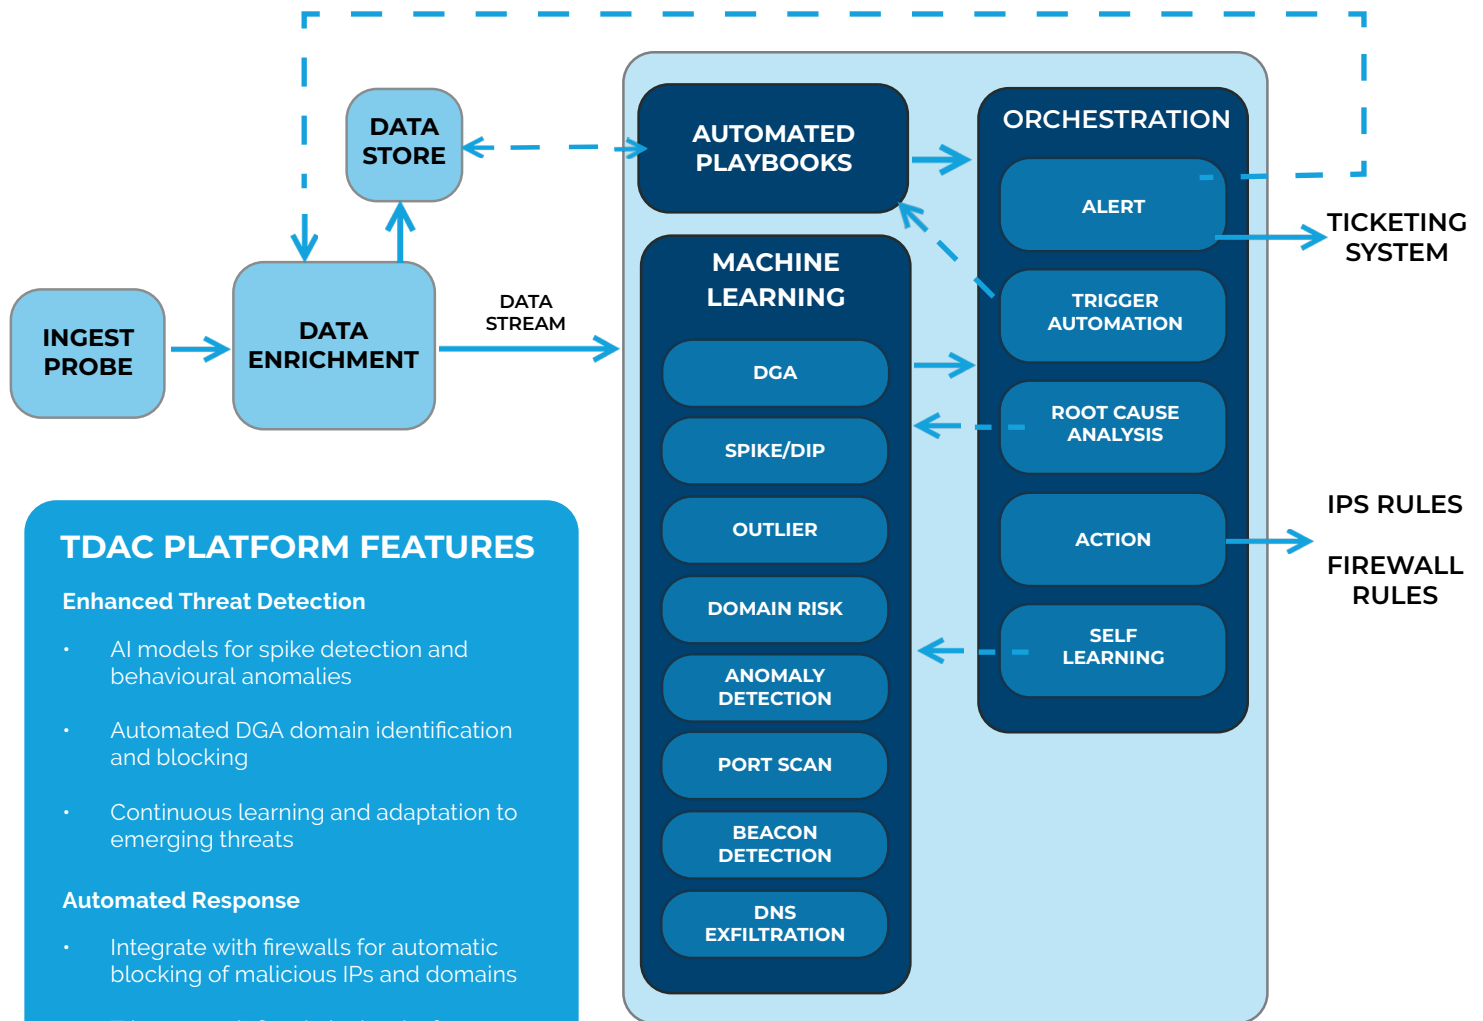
DATA STORE

INGEST PROBE

DATA ENRICHMENT

DATA STREAM

AUTOMATED PLAYBOOKS

MACHINE LEARNING

DGA

SPIKE/DIP

OUTLIER

DOMAIN RISK

ANOMALY DETECTION

PORT SCAN

BEACON DETECTION

DNS EXFILTRATION

ORCHESTRATION

ALERT

TRIGGER AUTOMATION

ROOT CAUSE ANALYSIS

ACTION

SELF LEARNING

TICKETING SYSTEM

IPS RULES

FIREWALL RULES

TDAC PLATFORM FEATURES

Enhanced Threat Detection

• AI models for spike detection and behavioural anomalies

• Automated DGA domain identification and blocking

• Continuous learning and adaptation to emerging threats

Automated Response

• Integrate with firewalls for automatic blocking of malicious IPs and domains

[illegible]